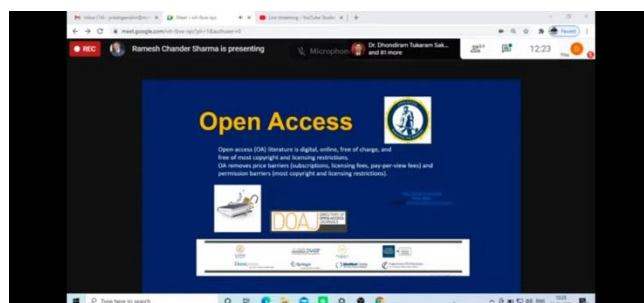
Inbox (18) - pratega@... | Meet - mh-fbve-oyz | Live streaming - YouTube Studio

meet.google.com/mh-fbve-oyz?pli=1&authuser=0

REC Ramesh Chander Sharma is presenting

Microphone Dr. Dhondiram Tukaram Sak... and 81 more

12:23

Open Access

Open access (OA) literature is digital, online, free of charge, and free of most copyright and licensing restrictions.
OA removes price barriers (subscriptions, licensing fees, pay-per-view fees) and permission barriers (most copyright and licensing restrictions).

DOAJ

Springer

Type here to search

12:23